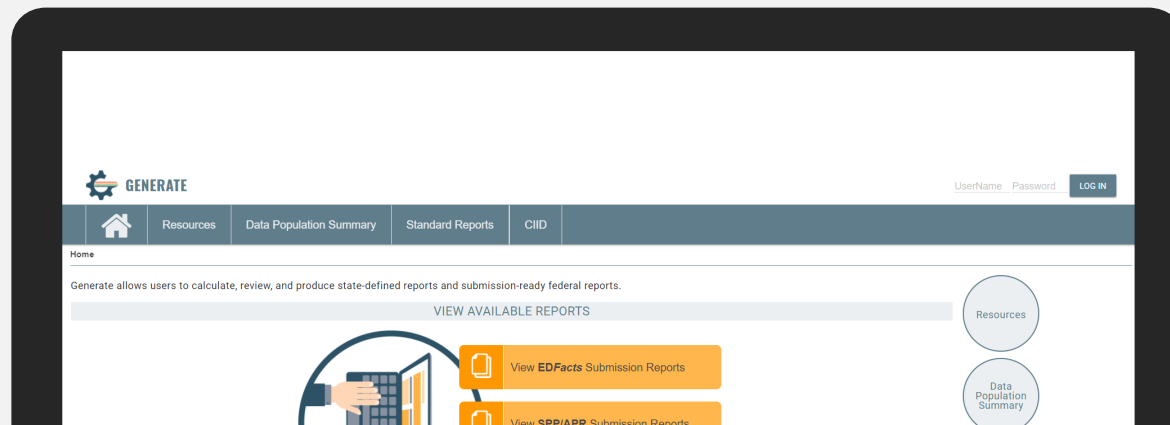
GENERATE

UserName Password LOG IN

Resources | Data Population Summary | Standard Reports | CIID

Home

Generate allows users to calculate, review, and produce state-defined reports and submission-ready federal reports.

VIEW AVAILABLE REPORTS

View **ED*Facts*** Submission Reports

View SPP/APR Submission Reports

Resources

Data Population Summary